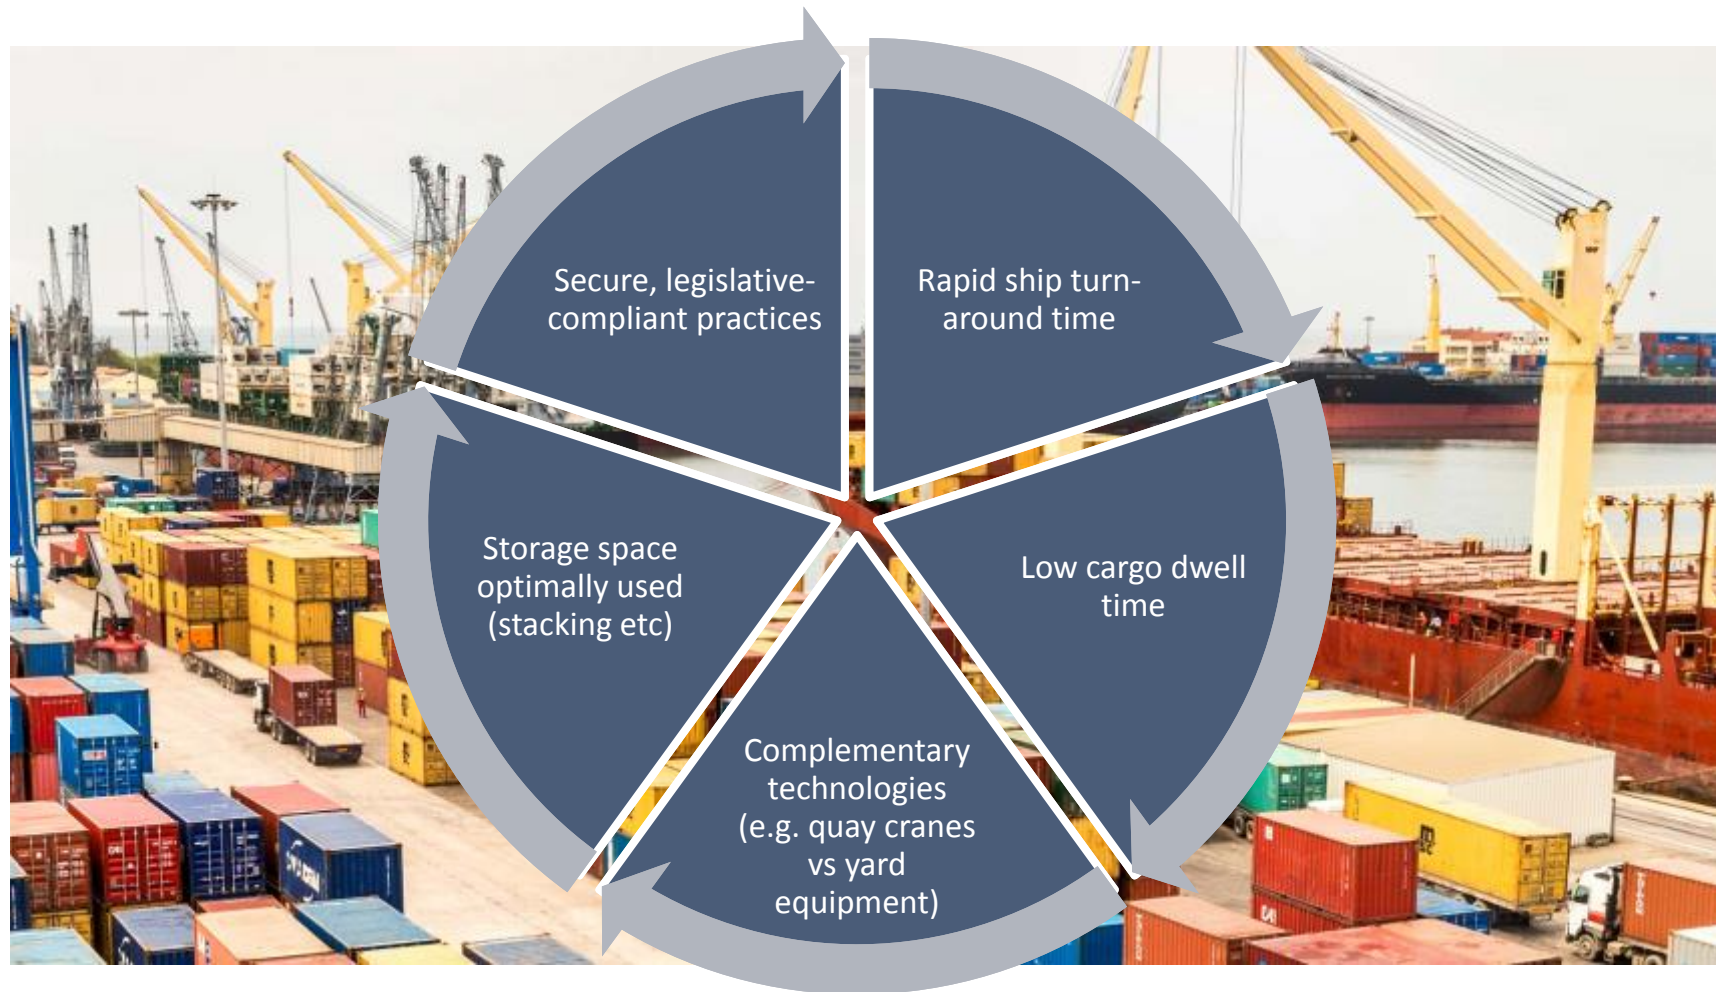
Secure, legislative-compliant practices

Rapid ship turn-around time

Low cargo dwell time

Complementary technologies (e.g. quay cranes vs yard equipment)

Storage space optimally used (stacking etc)